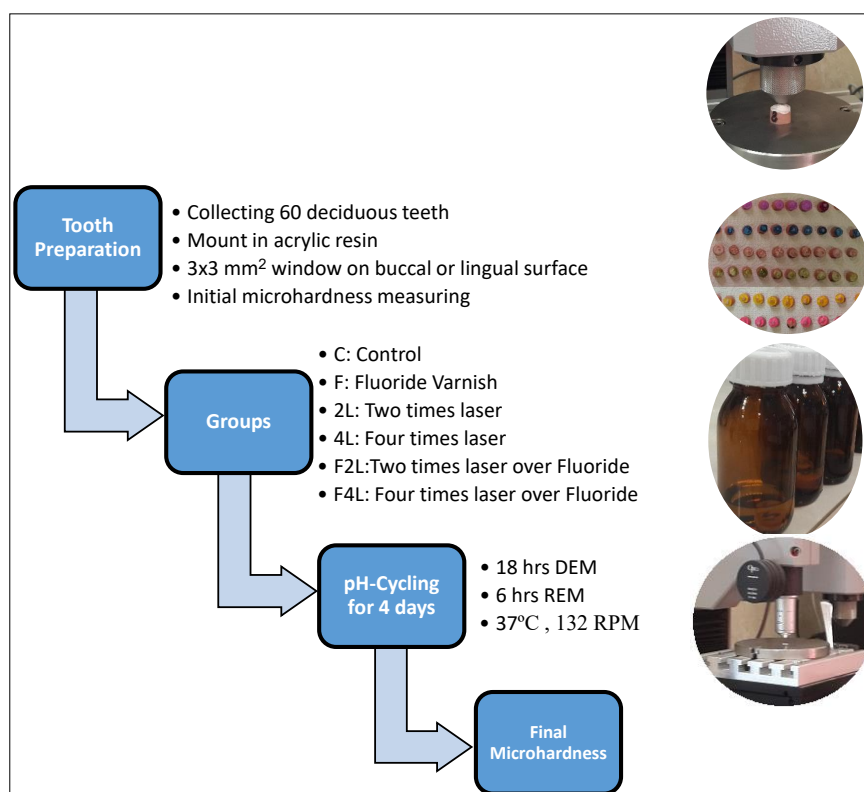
Tooth Preparation

• Collecting 60 deciduous teeth
• Mount in acrylic resin
• 3x3 mm$^2$ window on buccal or lingual surface
• Initial microhardness measuring

Groups

• C: Control
• F: Fluoride Varnish
• 2L: Two times laser
• 4L: Four times laser
• F2L:Two times laser over Fluoride
• F4L: Four times laser over Fluoride

pH-Cycling for 4 days

• 18 hrs DEM
• 6 hrs REM
• 37ºC , 132 RPM

Final Microhardness